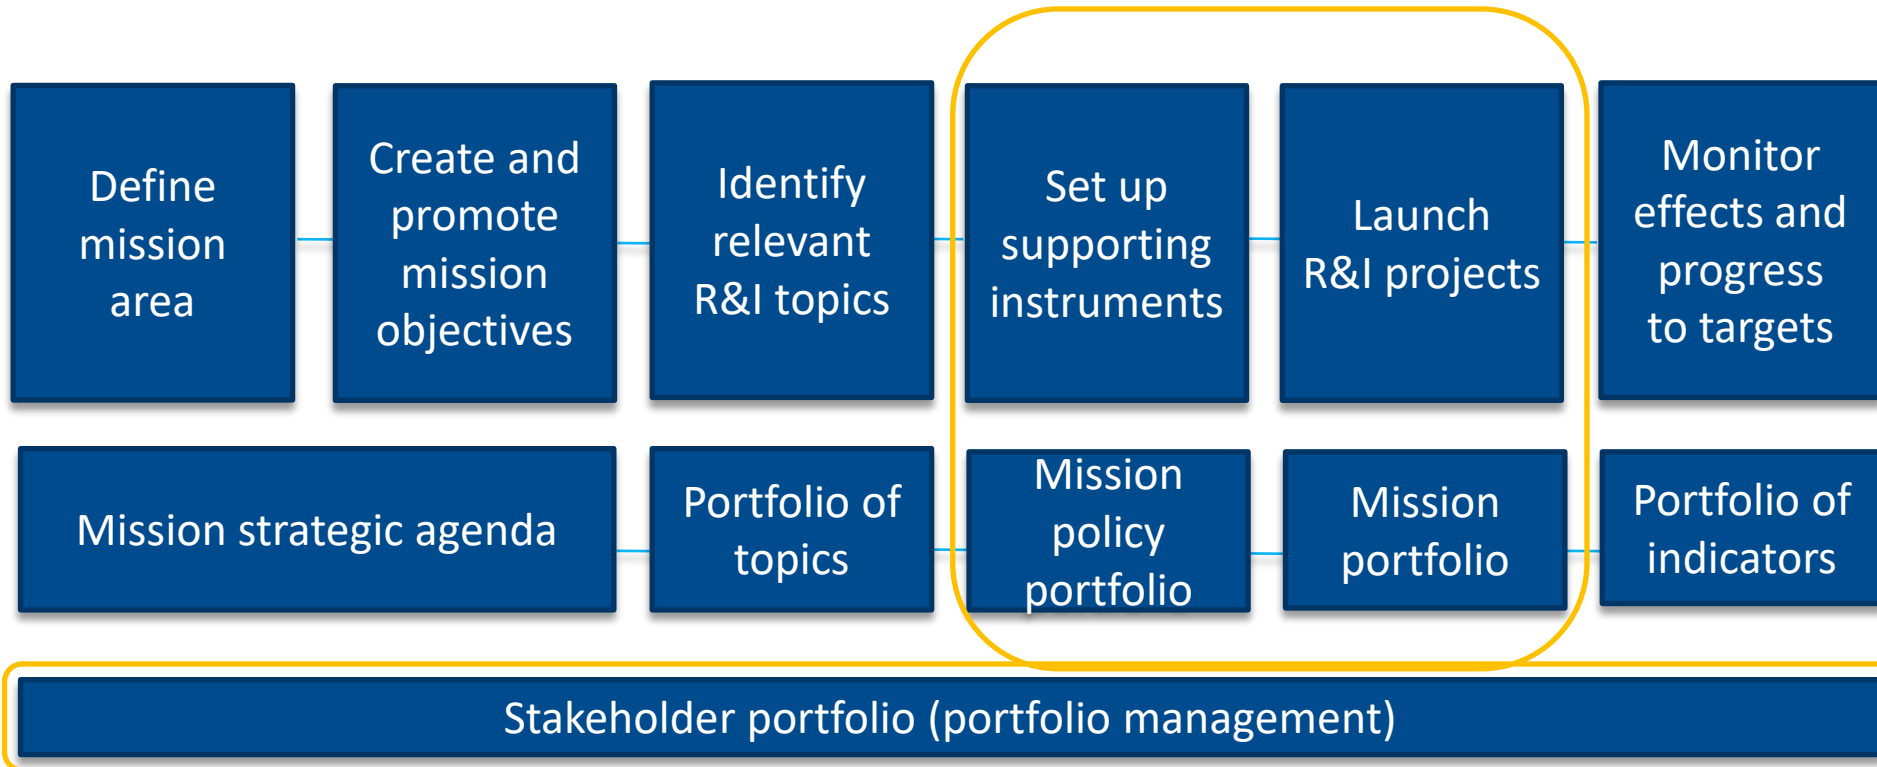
Define mission area

Create and promote mission objectives

Identify relevant R&I topics

Set up supporting instruments

Launch R&I projects

Monitor effects and progress to targets

Mission strategic agenda

Portfolio of topics

Mission policy portfolio

Mission portfolio

Portfolio of indicators

Stakeholder portfolio (portfolio management)